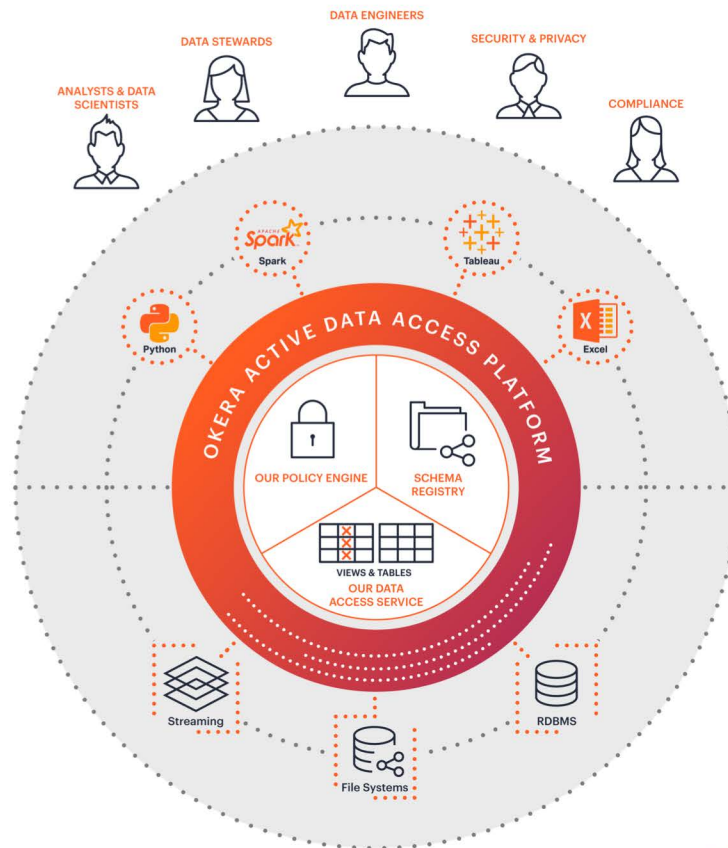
DATA ENGINEERS

DATA STEWARDS

SECURITY & PRIVACY

ANALYSTS & DATA SCIENTISTS

COMPLIANCE

APACHE Spark

Spark

Tableau

Python

Excel

OKERA ACTIVE DATA ACCESS PLATFORM

OUR POLICY ENGINE

SCHEMA REGISTRY

VIEWS & TABLES

OUR DATA ACCESS SERVICE

Streaming

RDBMS

File Systems